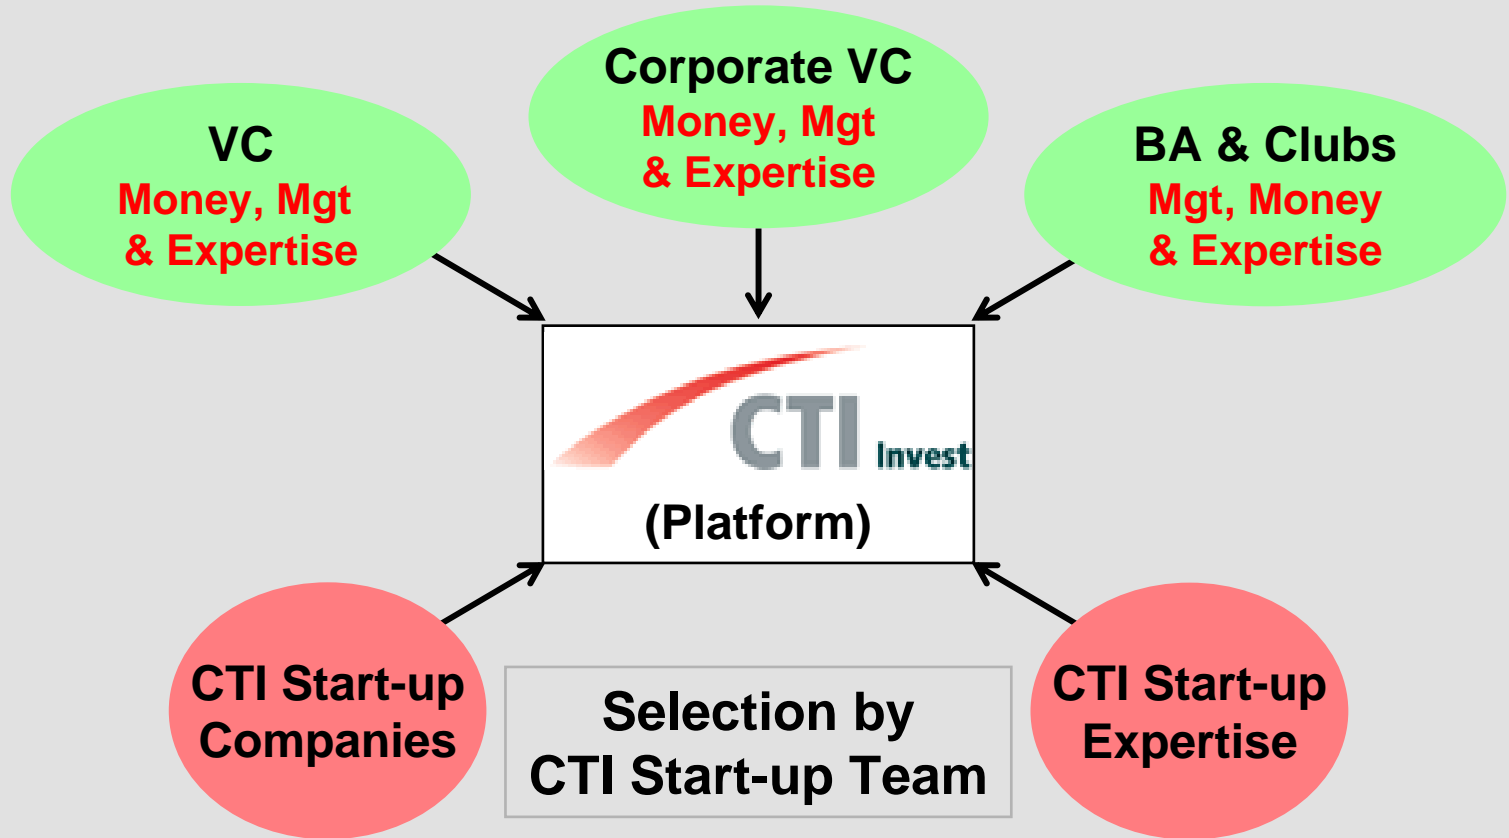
Corporate VC
Money, Mgt
& Expertise

VC
Money, Mgt
& Expertise

BA & Clubs
Mgt, Money
& Expertise

CTI Invest
(Platform)

CTI Start-up Companies

Selection by CTI Start-up Team

CTI Start-up Expertise